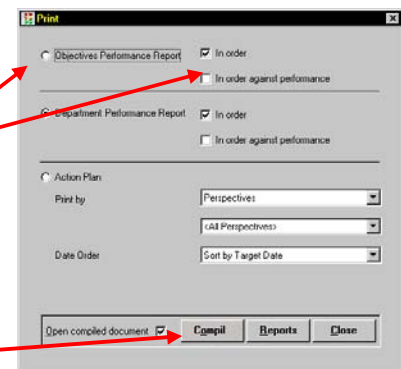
Print

Objectives Performance Report
In order
In order against performance

Department Performance Report
In order
In order against performance

Action Plan
Print by
Perspectives
<All Perspectives>
Date Order
Sort by Target Date

Open compiled document
Compil
Reports
Close